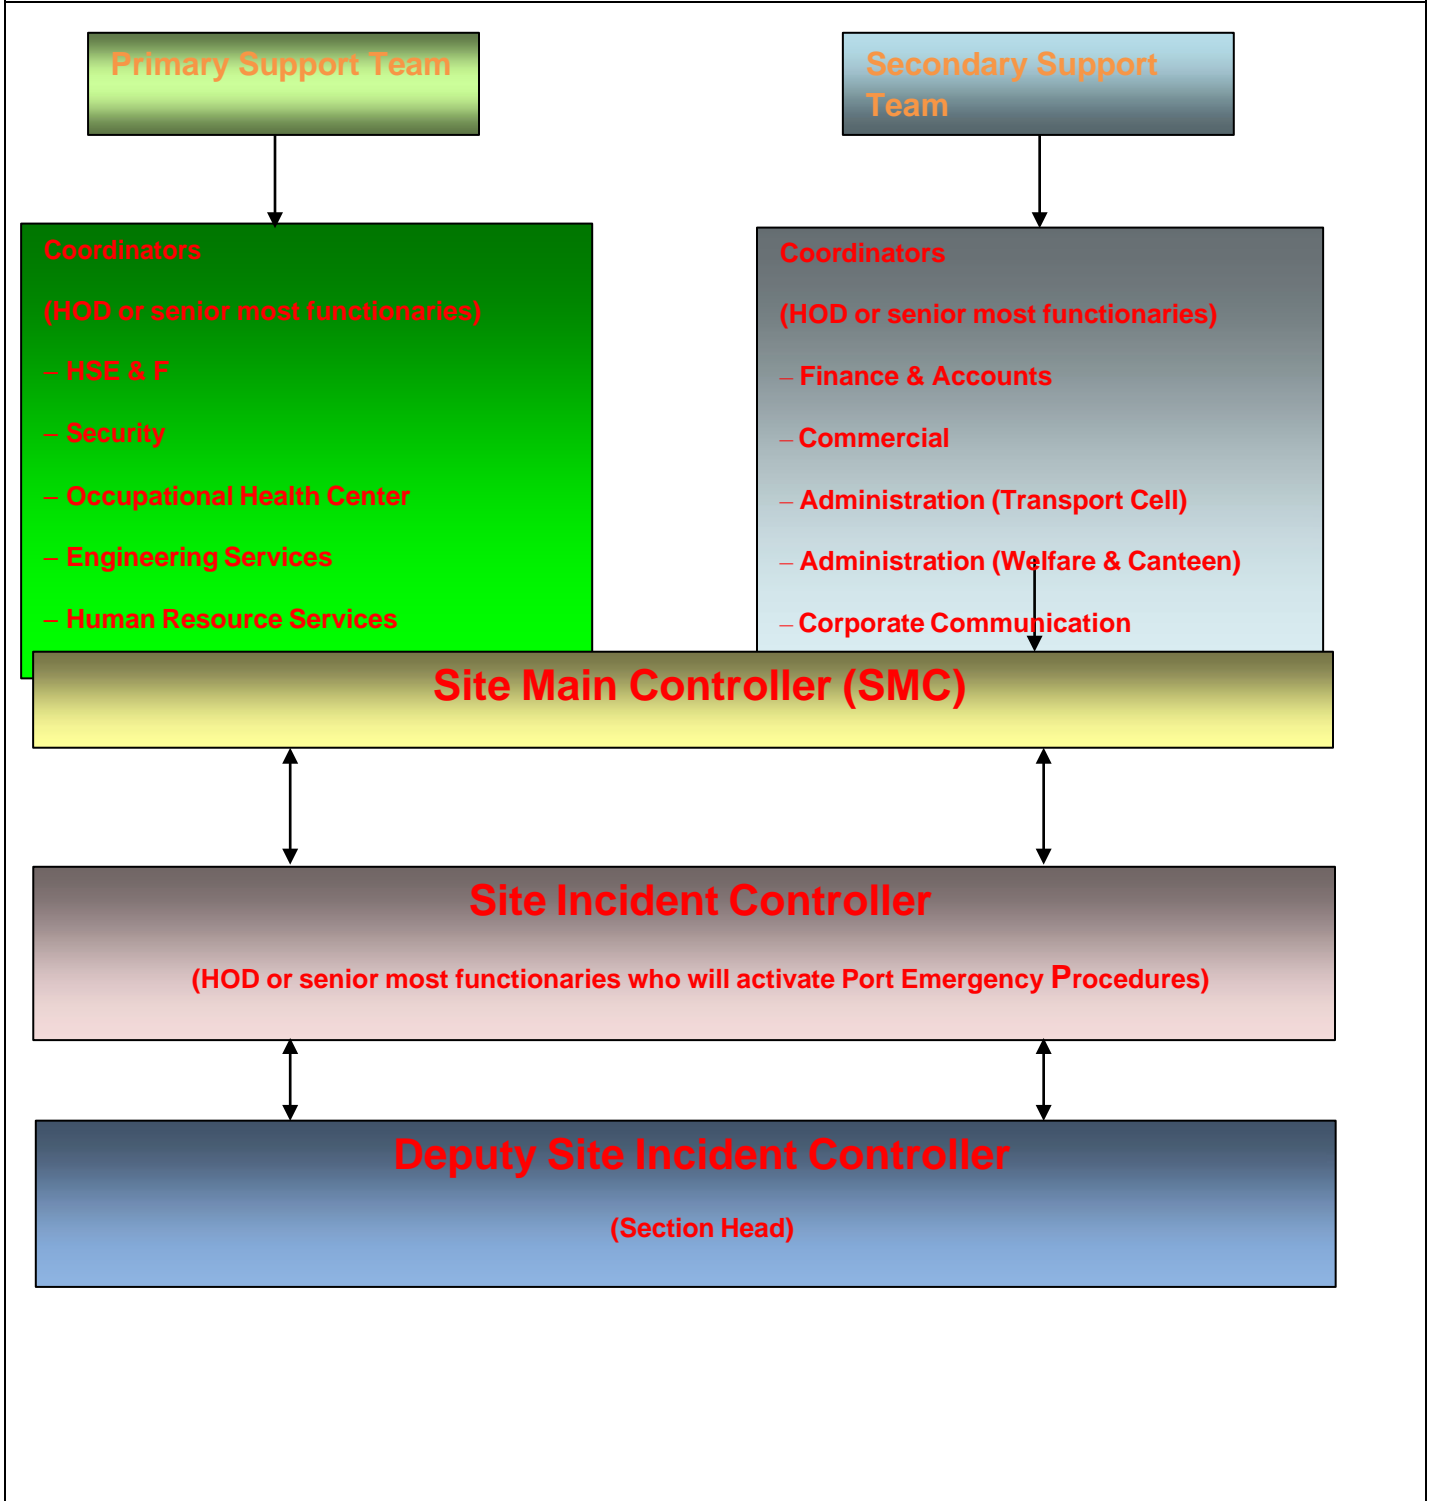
Primary Support Team

Secondary Support Team

Coordinators

(HOD or senior most functionaries)

– HSE & F

– Security

– Occupational Health Center

– Engineering Services

– Human Resource Services

Coordinators

(HOD or senior most functionaries)

– Finance & Accounts

– Commercial

– Administration (Transport Cell)

– Administration (Welfare & Canteen)

– Corporate Communication

Site Main Controller (SMC)

Site Incident Controller

(HOD or senior most functionaries who will activate Port Emergency Procedures)

Deputy Site Incident Controller

(Section Head)